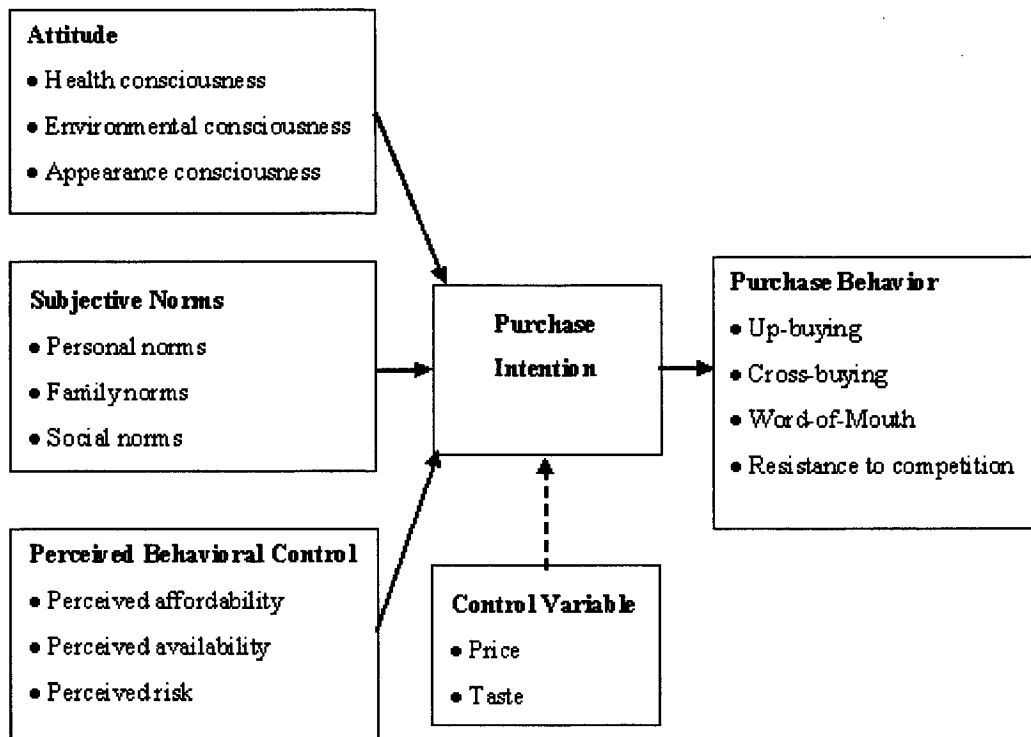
Attitude
• Health consciousness
• Environmental consciousness
• Appearance consciousness

Subjective Norms
• Personal norms
• Family norms
• Social norms

Perceived Behavioral Control
• Perceived affordability
• Perceived availability
• Perceived risk

Purchase Intention

Control Variable
• Price
• Taste

Purchase Behavior
• Up-buying
• Cross-buying
• Word-of-Mouth
• Resistance to competition